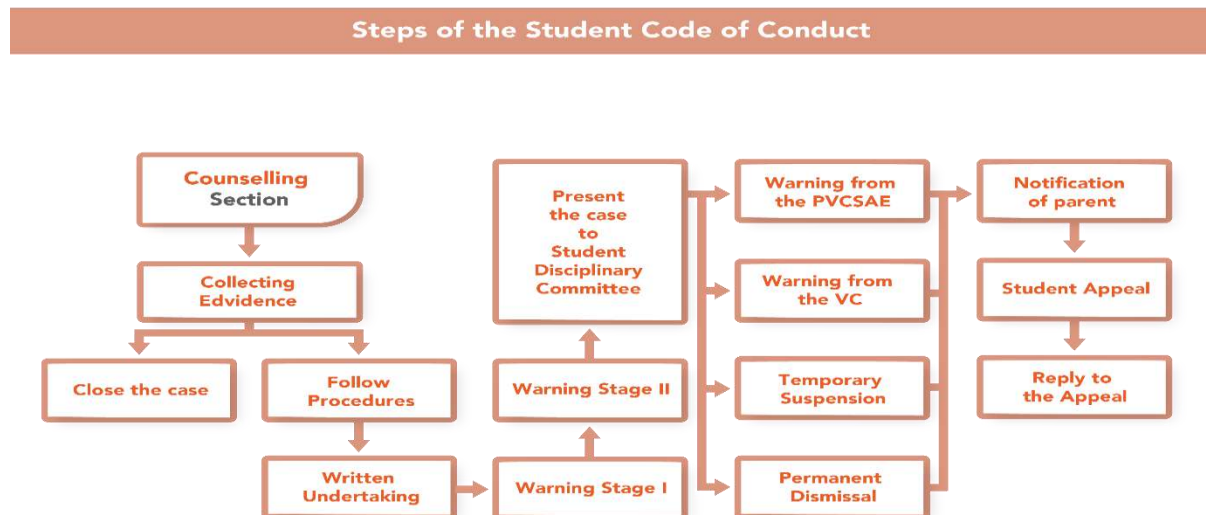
Steps of the Student Code of Conduct

Counselling Section

Collecting Edvidence

Close the case

Follow Procedures

Written Undertaking

Warning Stage I

Warning Stage II

Present the case to Student Disciplinary Committee

Warning from the PVCSAE

Warning from the VC

Temporary Suspension

Permanent Dismissal

Notification of parent

Student Appeal

Reply to the Appeal